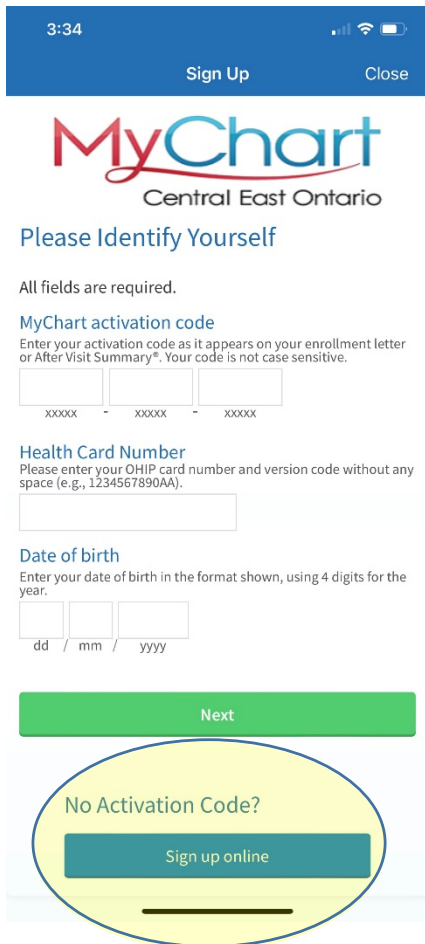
3:34

Sign Up

Close

MyChart

Central East Ontario

Please Identify Yourself

All fields are required.

MyChart activation code

Enter your activation code as it appears on your enrollment letter or After Visit Summary®. Your code is not case sensitive.

XXXXX - XXXXX - XXXXX

Health Card Number

Please enter your OHIP card number and version code without any space (e.g., 1234567890AA).

Date of birth

Enter your date of birth in the format shown, using 4 digits for the year.

dd / mm / yyyy

Next

No Activation Code?

Sign up online